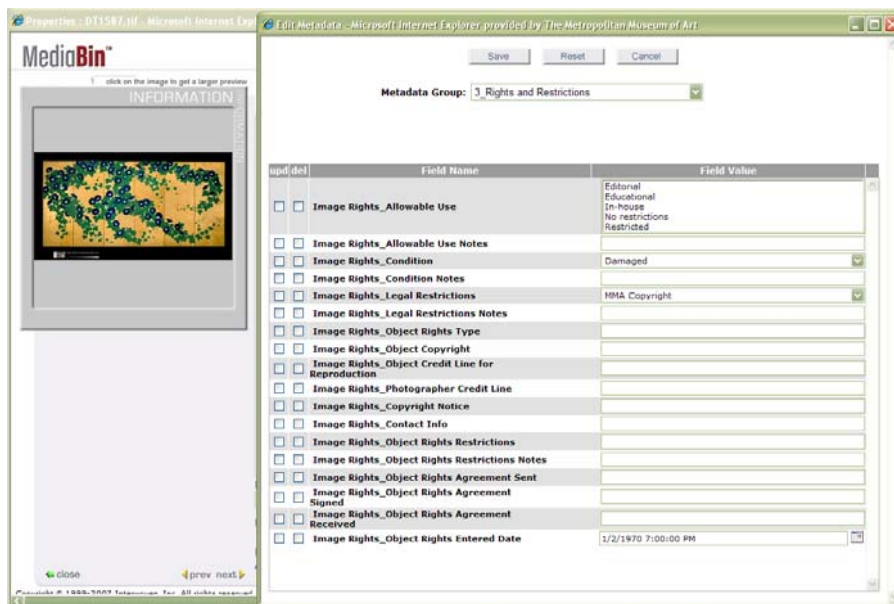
Properties : DT1587.tif - Microsoft Internet Expl

MediaBin™

click on the image to get a larger preview

INFORMATION

close

prev next

Copyright © 1999-2007 Interwoven, Inc. All rights reserved

Edit Metadata - Microsoft Internet Explorer provided by The Metropolitan Museum of Art

Save Reset Cancel

Metadata Group: 3_Rights and Restrictions

| upd | del | Field Name | Field Value |
|---|---|---|---|
| | | Image Rights_Allowable Use | Editorial Educational In-house No restrictions Restricted |
| | | Image Rights_Allowable Use Notes | |
| | | Image Rights_Condition | Damaged |
| | | Image Rights_Condition Notes | |
| | | Image Rights_Legal Restrictions | MMA Copyright |
| | | Image Rights_Legal Restrictions Notes | |
| | | Image Rights_Object Rights Type | |
| | | Image Rights_Object Copyright | |
| | | Image Rights_Object Credit Line for Reproduction | |
| | | Image Rights_Photographer Credit Line | |
| | | Image Rights_Copyright Notice | |
| | | Image Rights_Contact Info | |
| | | Image Rights_Object Rights Restrictions | |
| | | Image Rights_Object Rights Restrictions Notes | |
| | | Image Rights_Object Rights Agreement Sent | |
| | | Image Rights_Object Rights Agreement Signed | |
| | | Image Rights_Object Rights Agreement Received | |
| | | Image Rights_Object Rights Entered Date | 1/2/1970 7:00:00 PM |